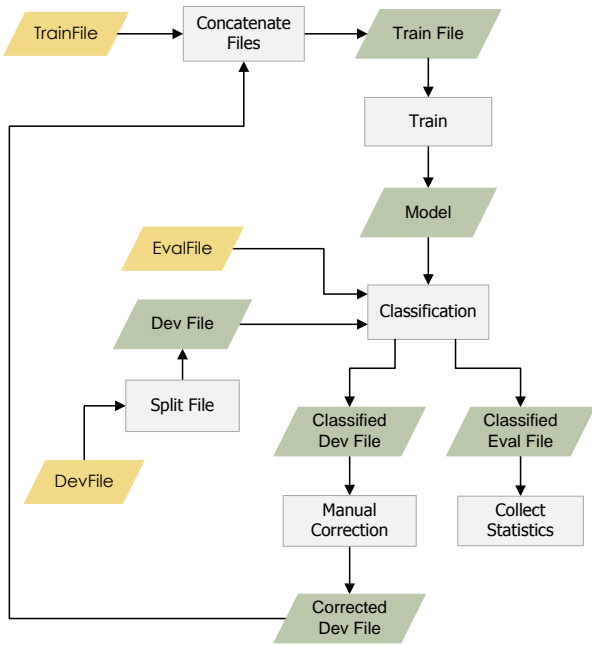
TrainFile

Concatenate Files

Train File

Train

Model

EvalFile

Dev File

Classification

Split File

Classified Dev File

Classified Eval File

DevFile

Manual Correction

Collect Statistics

Corrected Dev File